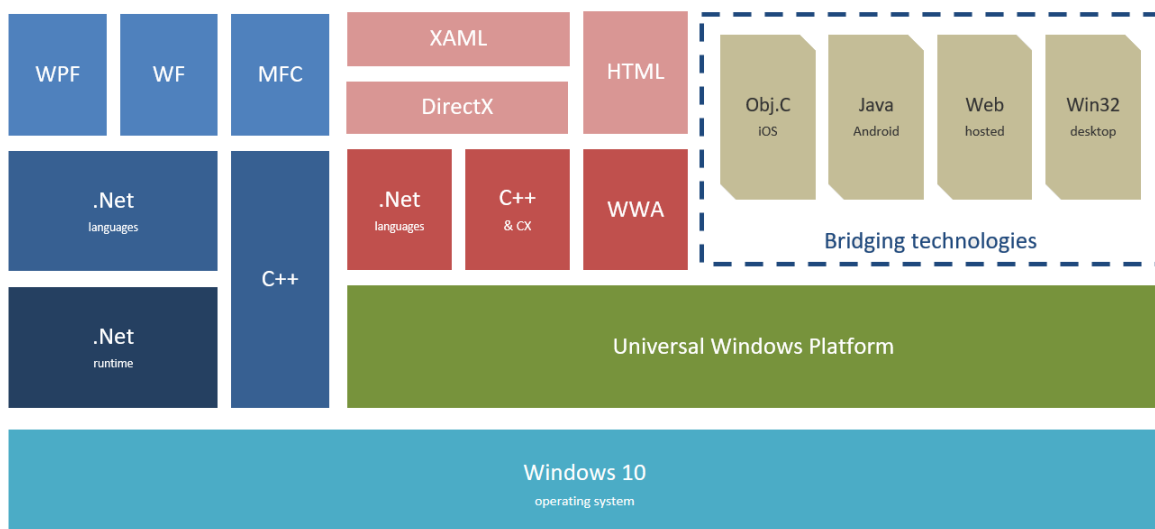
WPF

WF

MFC

XAML

DirectX

HTML

Obj.C
iOS

Java
Android

Web
hosted

Win32
desktop

Bridging technologies

.Net
languages

C++

.Net
languages

C++
& CX

WWA

.Net
runtime

Universal Windows Platform

Windows 10
operating system